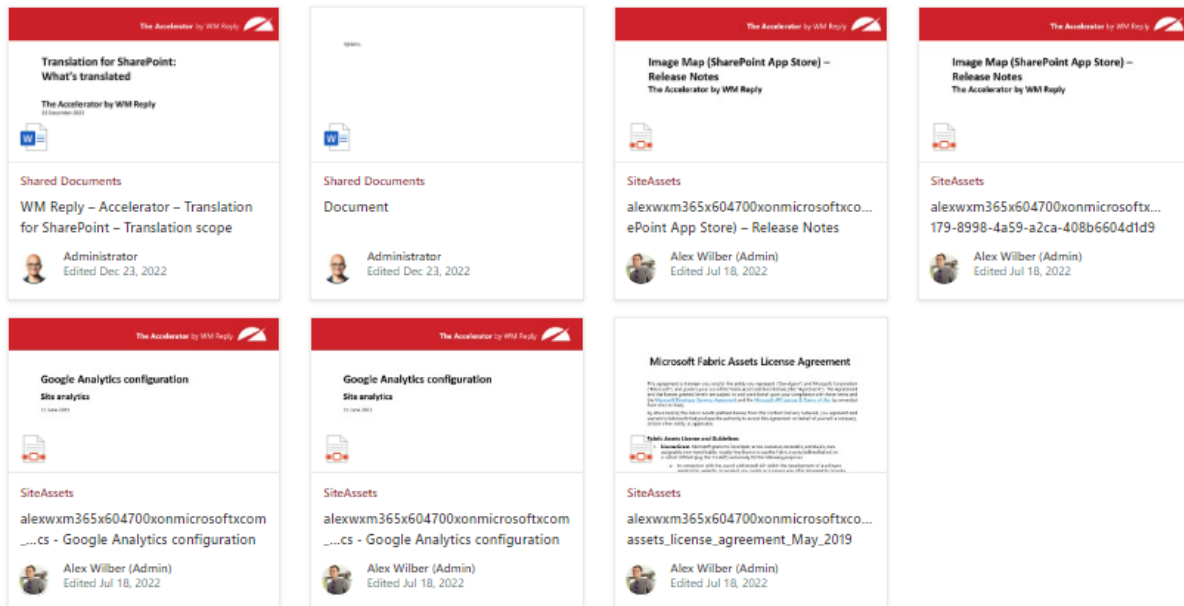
The Accelerator by WM Reply

Translation for SharePoint: What's translated

The Accelerator by WM Reply

22 December 2022

Shared Documents

WM Reply – Accelerator – Translation for SharePoint – Translation scope

Administrator
Edited Dec 23, 2022

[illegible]

Shared Documents

Document

Administrator
Edited Dec 23, 2022

The Accelerator by WM Reply

Image Map (SharePoint App Store) – Release Notes
The Accelerator by WM Reply

SiteAssets

alexwxm365x604700xonmicrosoftxco... ePoint App Store) – Release Notes

Alex Wilber (Admin)
Edited Jul 18, 2022

The Accelerator by WM Reply

Image Map (SharePoint App Store) – Release Notes
The Accelerator by WM Reply

SiteAssets

alexwxm365x604700xonmicrosoftx... 179-8998-4a59-a2ca-408b6604d1d9

Alex Wilber (Admin)
Edited Jul 18, 2022

The Accelerator by WM Reply

Google Analytics configuration
Site analytics
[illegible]

SiteAssets

alexwxm365x604700xonmicrosoftxcom _...cs - Google Analytics configuration

Alex Wilber (Admin)
Edited Jul 18, 2022

The Accelerator by WM Reply

Google Analytics configuration
Site analytics
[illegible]

SiteAssets

alexwxm365x604700xonmicrosoftxcom _...cs - Google Analytics configuration

Alex Wilber (Admin)
Edited Jul 18, 2022

Microsoft Fabric Assets License Agreement

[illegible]

SiteAssets

alexwxm365x604700xonmicrosoftxco... assets_license_agreement_May_2019

Alex Wilber (Admin)
Edited Jul 18, 2022